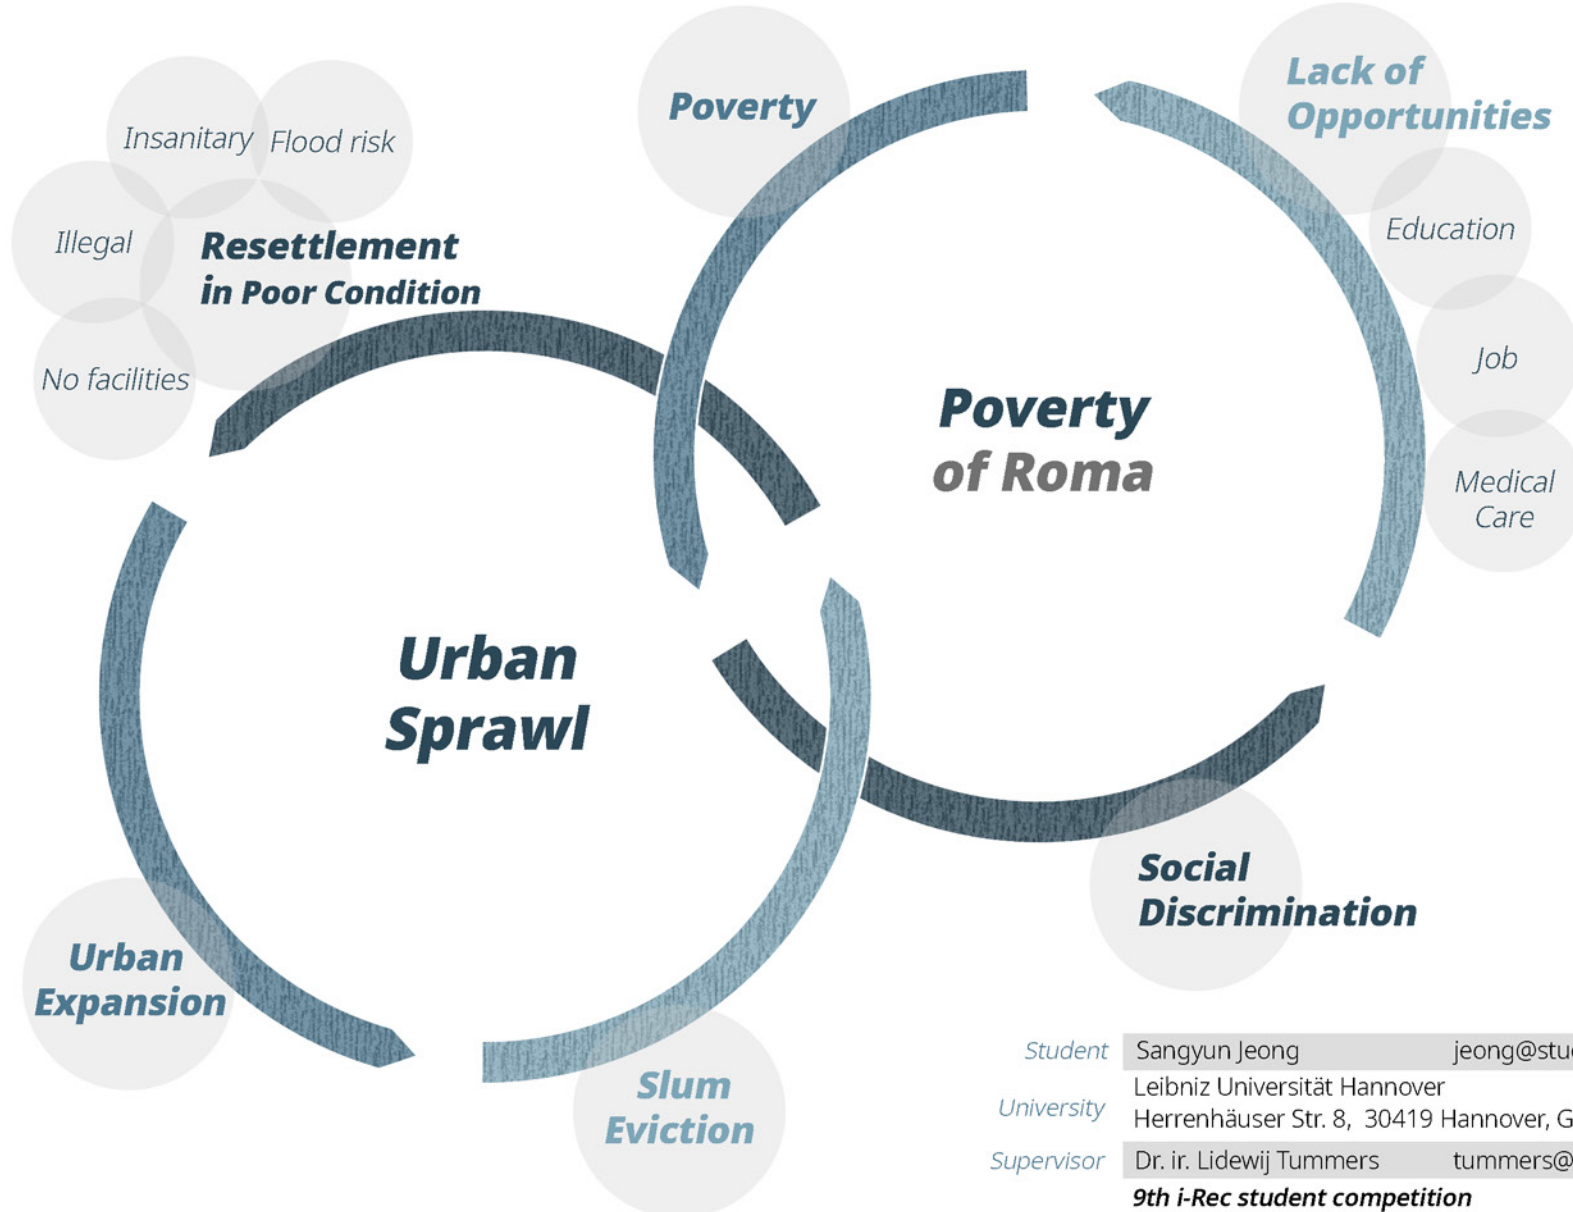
Insanitary Flood risk

Poverty

Lack of Opportunities

Illegal

Resettlement in Poor Condition

Education

No facilities

Job

Poverty of Roma

Medical Care

Urban Sprawl

Social Discrimination

Urban Expansion

Slum Eviction

| Student | Sangyun Jeong | jeong@stu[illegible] |
|---|---|---|
| University | Leibniz Universität Hannover Herrenhäuser Str. 8, 30419 Hannover, G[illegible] | |
| Supervisor | Dr. ir. Lidewij Tummers | tummers@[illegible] |

9th i-Rec student competition